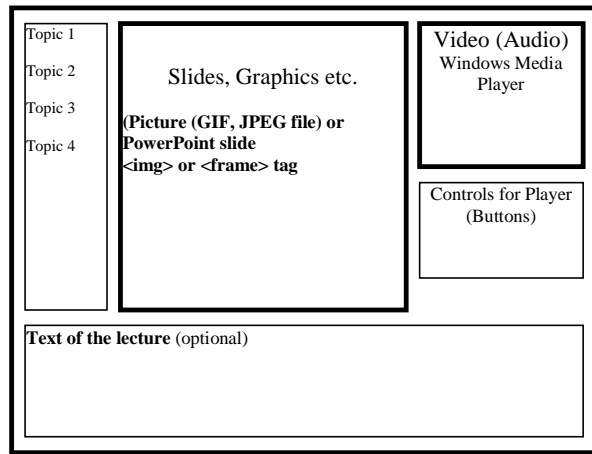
Topic 1

Topic 2

Topic 3

Topic 4

Slides, Graphics etc.

(Picture (GIF, JPEG file) or PowerPoint slide <img> or <frame> tag

Video (Audio)
Windows Media Player

Controls for Player (Buttons)

Text of the lecture (optional)